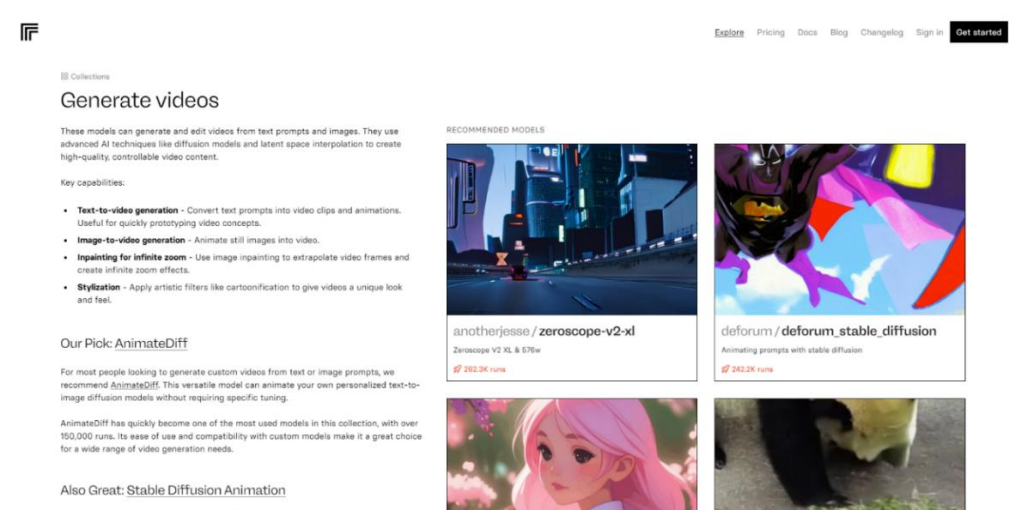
Explore Pricing Docs Blog Changelog Sign in Get started

Collections

Generate videos

These models can generate and edit videos from text prompts and images. They use advanced AI techniques like diffusion models and latent space interpolation to create high-quality, controllable video content.

Key capabilities:

- **Text-to-video generation** - Convert text prompts into video clips and animations. Useful for quickly prototyping video concepts.
- **Image-to-video generation** - Animate still images into video.
- **Inpainting for infinite zoom** - Use image inpainting to extrapolate video frames and create infinite zoom effects.
- **Stylization** - Apply artistic filters like cartoonification to give videos a unique look and feel.

Our Pick: AnimateDiff

For most people looking to generate custom videos from text or image prompts, we recommend AnimateDiff. This versatile model can animate your own personalized text-to-image diffusion models without requiring specific tuning.

AnimateDiff has quickly become one of the most used models in this collection, with over 150,000 runs. Its ease of use and compatibility with custom models make it a great choice for a wide range of video generation needs.

Also Great: Stable Diffusion Animation

RECOMMENDED MODELS

anotherjesse / zeroscope-v2-xl
Zeroscope V2 XL & 576w
262.3K runs

deforum / deforum_stable_diffusion
Animating prompts with stable diffusion
242.2K runs